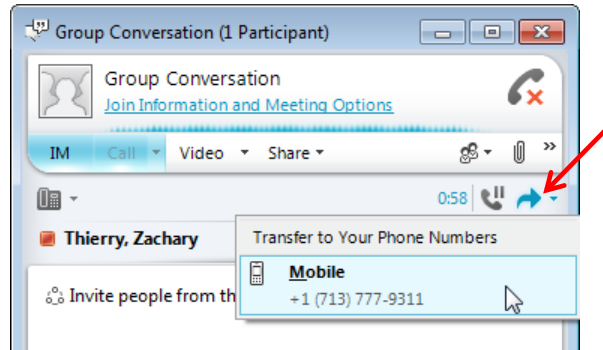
Group Conversation (1 Participant)

Group Conversation
Join Information and Meeting Options

IM Call Video Share

0:58

Thierry, Zachary

Invite people from th

Transfer to Your Phone Numbers

Mobile
+1 (713) 777-9311